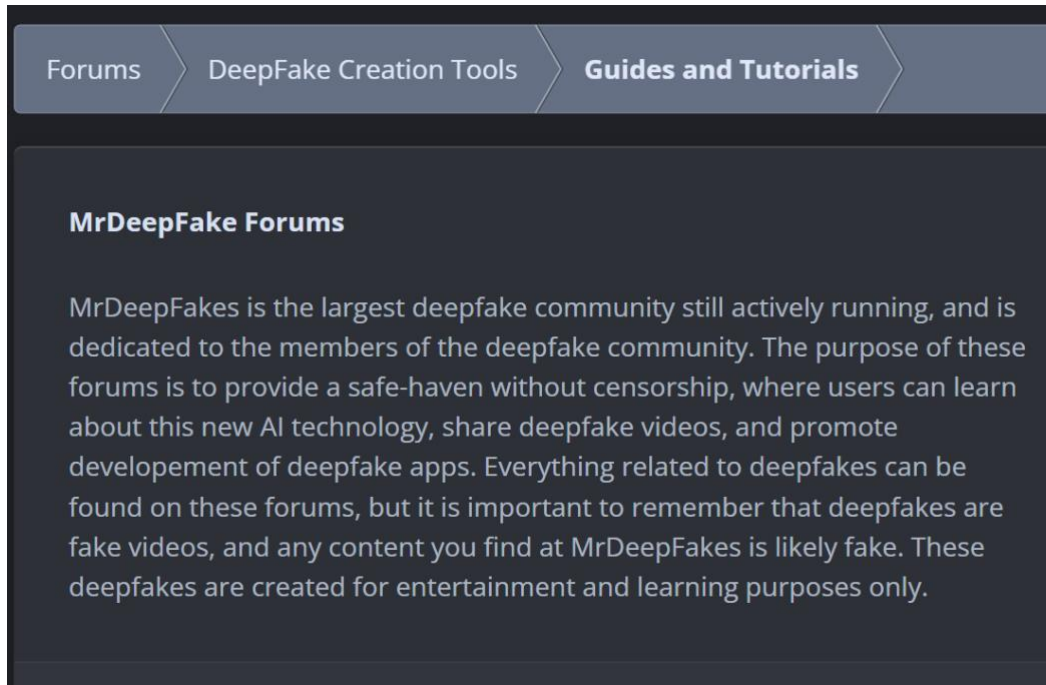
Forums DeepFake Creation Tools **Guides and Tutorials**

**MrDeepFake Forums**

MrDeepFakes is the largest deepfake community still actively running, and is dedicated to the members of the deepfake community. The purpose of these forums is to provide a safe-haven without censorship, where users can learn about this new AI technology, share deepfake videos, and promote developement of deepfake apps. Everything related to deepfakes can be found on these forums, but it is important to remember that deepfakes are fake videos, and any content you find at MrDeepFakes is likely fake. These deepfakes are created for entertainment and learning purposes only.